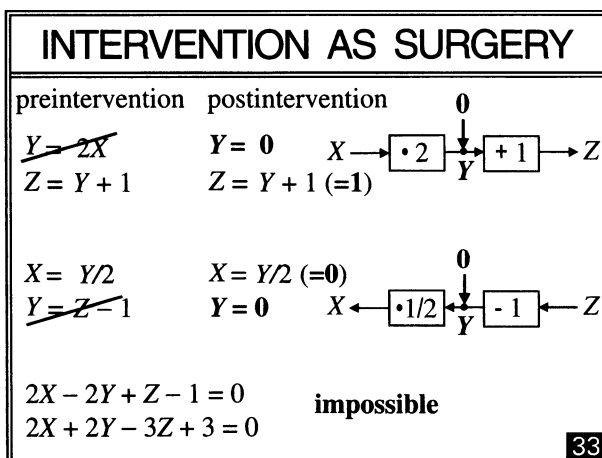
INTERVENTION AS SURGERY

preintervention postintervention

$Y = 2X$ $\mathbf{Y = 0}$ $X \rightarrow \boxed{\cdot 2} \rightarrow Y \rightarrow \boxed{+1} \rightarrow Z$ $\mathbf{0}$
$Z = Y + 1$ $Z = Y + 1$ (=1)

$X = Y/2$ $X = Y/2$ (=0) $X \leftarrow \boxed{\cdot 1/2} \leftarrow Y \leftarrow \boxed{-1} \leftarrow Z$ $\mathbf{0}$
$Y = Z - 1$ $\mathbf{Y = 0}$

$2X - 2Y + Z - 1 = 0$
$2X + 2Y - 3Z + 3 = 0$
impossible

33